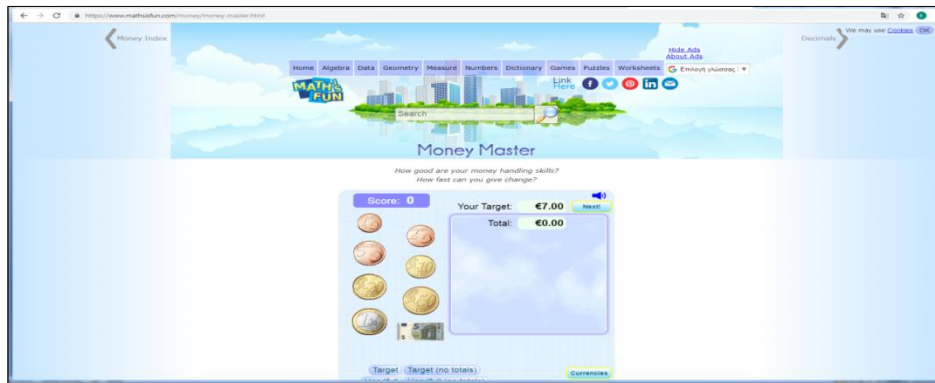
https://www.mathsisfun.com/money/money-master.html

Money Index

Decimals

We may use Cookies OK

Hide Ads
About Ads

Home Algebra Data Geometry Measure Numbers Dictionary Games Puzzles Worksheets

Επιλογή γλώσσας ▼

MATHS IS FUN

Link Here

Search

Money Master

How good are your money handling skills?
How fast can you give change?

Score: 0

Your Target: €7.00 Next!

Total: €0.00

Target Target (no totals)

Currencies